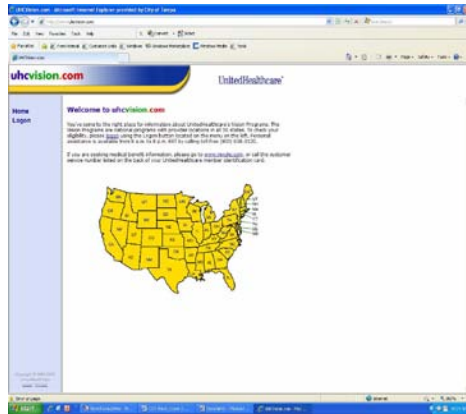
UHCVision.com - Microsoft Internet Explorer provided by City of Tampa

uhcvision.com

UnitedHealthcare

Home
Logon

Welcome to uhcvision.com

You've come to the right place for information about UnitedHealthcare's Vision Programs. The Vision Programs are national programs with provider locations in all 50 states. To check your eligibility, please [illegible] using the Logon button located on the menu on the left. Personal assistance is available from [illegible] by calling toll free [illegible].

If you are seeking medical benefit information, please go to www.myuhc.com, or call the customer service number listed on the back of your UnitedHealthcare member identification card.

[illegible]

Internet